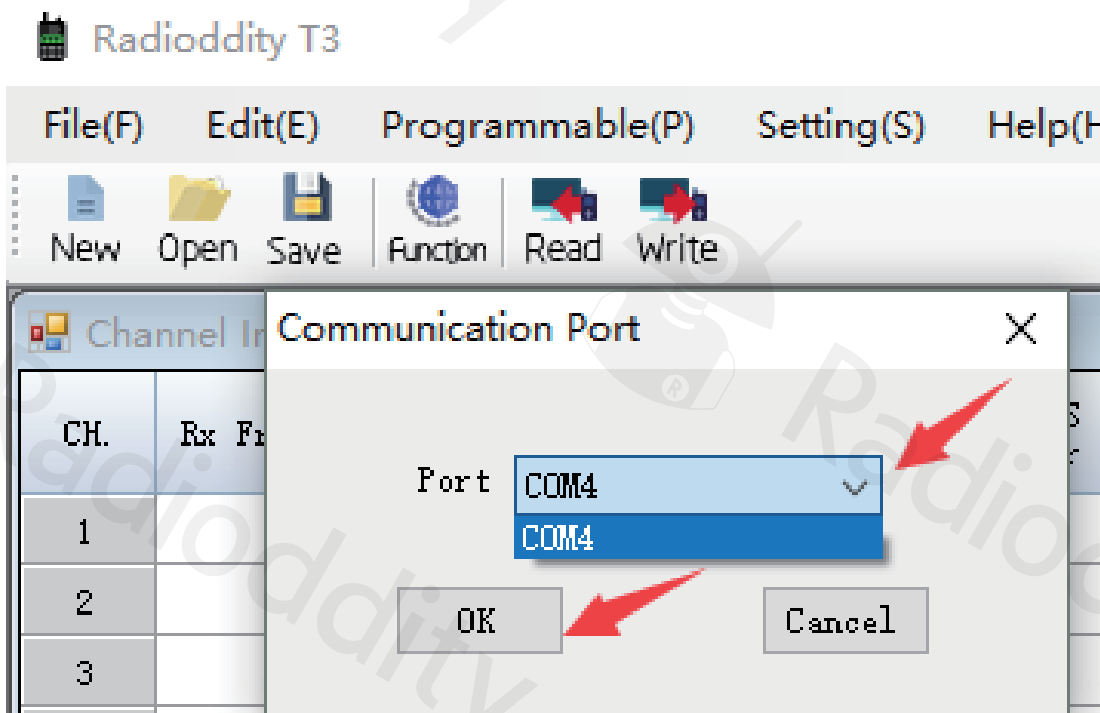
Radioddity T3

File(F) Edit(E) Programmable(P) Setting(S) Help(H

New Open Save Function Read Write

Channel In

| CH. | Rx Fr |
|---|---|
| 1 | |
| 2 | |
| 3 | |

Communication Port

Port COM4

COM4

OK Cancel

Radioddity

Radioddity